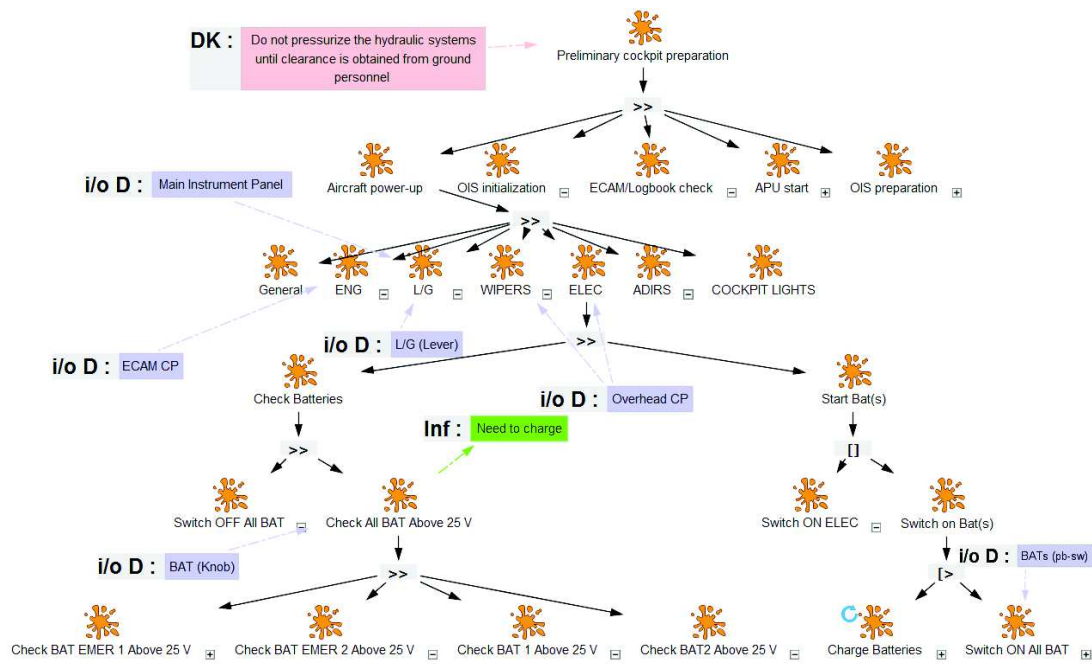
DK : Do not pressurize the hydraulic systems until clearance is obtained from ground personnel

Preliminary cockpit preparation

>>

Aircraft power-up

OIS initialization

ECAM/Logbook check

APU start

OIS preparation

i/o D : Main Instrument Panel

>>

General

ENG

L/G

WIPERS

ELEC

ADIRS

COCKPIT LIGHTS

i/o D : ECAM CP

i/o D : L/G (Lever)

>>

Check Batteries

i/o D : Overhead CP

Start Bat(s)

Inf : Need to charge

>>

[]

Switch OFF All BAT

Check All BAT Above 25 V

Switch ON ELEC

Switch on Bat(s)

i/o D : BAT (Knob)

>>

i/o D : BATs (pb-sw)

[>

Check BAT EMER 1 Above 25 V

Check BAT EMER 2 Above 25 V

Check BAT 1 Above 25 V

Check BAT2 Above 25 V

Charge Batteries

Switch ON All BAT